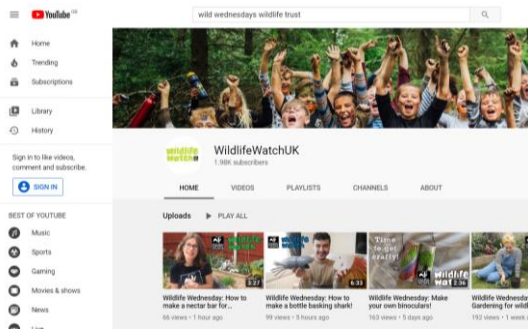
YouTube GB

wild wednesdays wildlife trust

Home

Trending

Subscriptions

Library

History

Sign in to like videos, comment and subscribe.

SIGN IN

BEST OF YOUTUBE

Music

Sports

Gaming

Movies & shows

News

Live

wildlife watch

WildlifeWatchUK

1.98K subscribers

HOME

VIDEOS

PLAYLISTS

CHANNELS

ABOUT

Uploads

PLAY ALL

3:27

Wildlife Wednesday: How to make a nectar bar for...

66 views • 1 hour ago

6:33

Wildlife Wednesday: How to make a bottle basking shark!

99 views • 5 hours ago

Time to get crafty!

wildlife wat

2:36

Wildlife Wednesday: Make your own binoculars!

163 views • 5 days ago

Wildlife Wednesday: Gardening for wild

192 views • 1 week